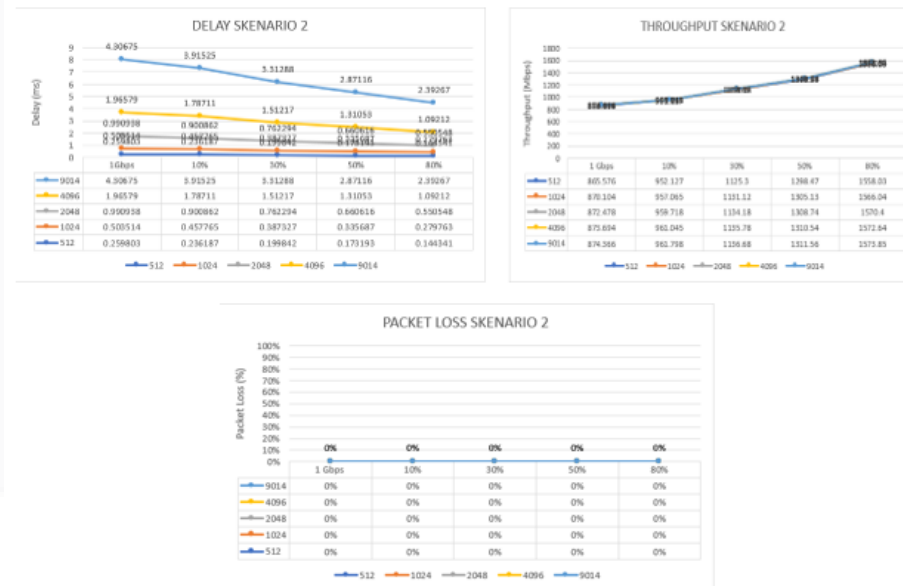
DELAY SKENARIO 2

Delay (ms)

9
8
7
6
5
4
3
2
1
0

4.30675
3.91525
3.31288
2.87116
2.39267
1.96579
1.78711
1.51217
1.31053
1.09212

| | 1Gbps | 10% | 30% | 50% | 80% |
|---|---|---|---|---|---|
| 9014 | 4.30675 | 3.91525 | 3.31288 | 2.87116 | 2.39267 |
| 4096 | 1.96579 | 1.78711 | 1.51217 | 1.31053 | 1.09212 |
| 2048 | 0.990938 | 0.900862 | 0.762294 | 0.660616 | 0.550548 |
| 1024 | 0.503514 | 0.457765 | 0.387327 | 0.335687 | 0.279763 |
| 512 | 0.259803 | 0.236187 | 0.199842 | 0.173193 | 0.144341 |

512 1024 2048 4096 9014

THROUGHPUT SKENARIO 2

Throughput (Mbps)

1800
1600
1400
1200
1000
800
600
400
200
0

| | 1 Gbps | 10% | 30% | 50% | 80% |
|---|---|---|---|---|---|
| 512 | 865.576 | 952.127 | 1125.3 | 1298.47 | 1558.03 |
| 1024 | 870.104 | 957.065 | 1131.12 | 1305.13 | 1566.04 |
| 2048 | 872.478 | 959.718 | 1134.18 | 1308.74 | 1570.4 |
| 4096 | 873.694 | 961.045 | 1135.78 | 1310.54 | 1572.64 |
| 9014 | 874.366 | 961.798 | 1136.68 | 1311.56 | 1573.85 |

512 1024 2048 4096 9014

PACKET LOSS SKENARIO 2

Packet Loss (%)

100%
90%
80%
70%
60%
50%
40%
30%
20%
10%
0%

0% 0% 0% 0% 0%

| | 1 Gbps | 10% | 30% | 50% | 80% |
|---|---|---|---|---|---|
| 9014 | 0% | 0% | 0% | 0% | 0% |
| 4096 | 0% | 0% | 0% | 0% | 0% |
| 2048 | 0% | 0% | 0% | 0% | 0% |
| 1024 | 0% | 0% | 0% | 0% | 0% |
| 512 | 0% | 0% | 0% | 0% | 0% |

512 1024 2048 4096 9014